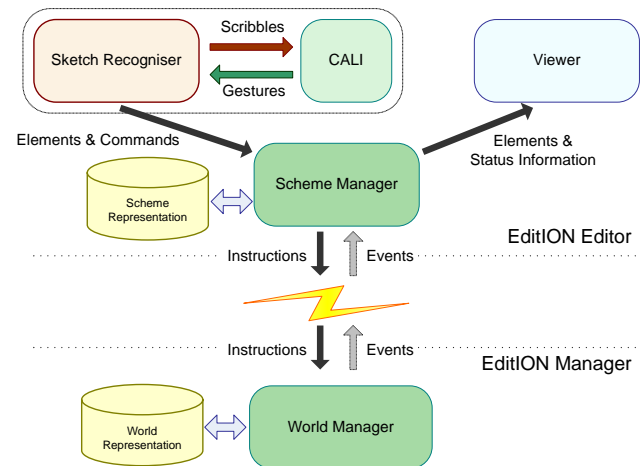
Sketch Recogniser

Scribbles

CALI

Gestures

Viewer

Elements & Commands

Elements & Status Information

Scheme Representation

Scheme Manager

EditION Editor

Instructions

Events

Instructions

Events

EditION Manager

World Representation

World Manager